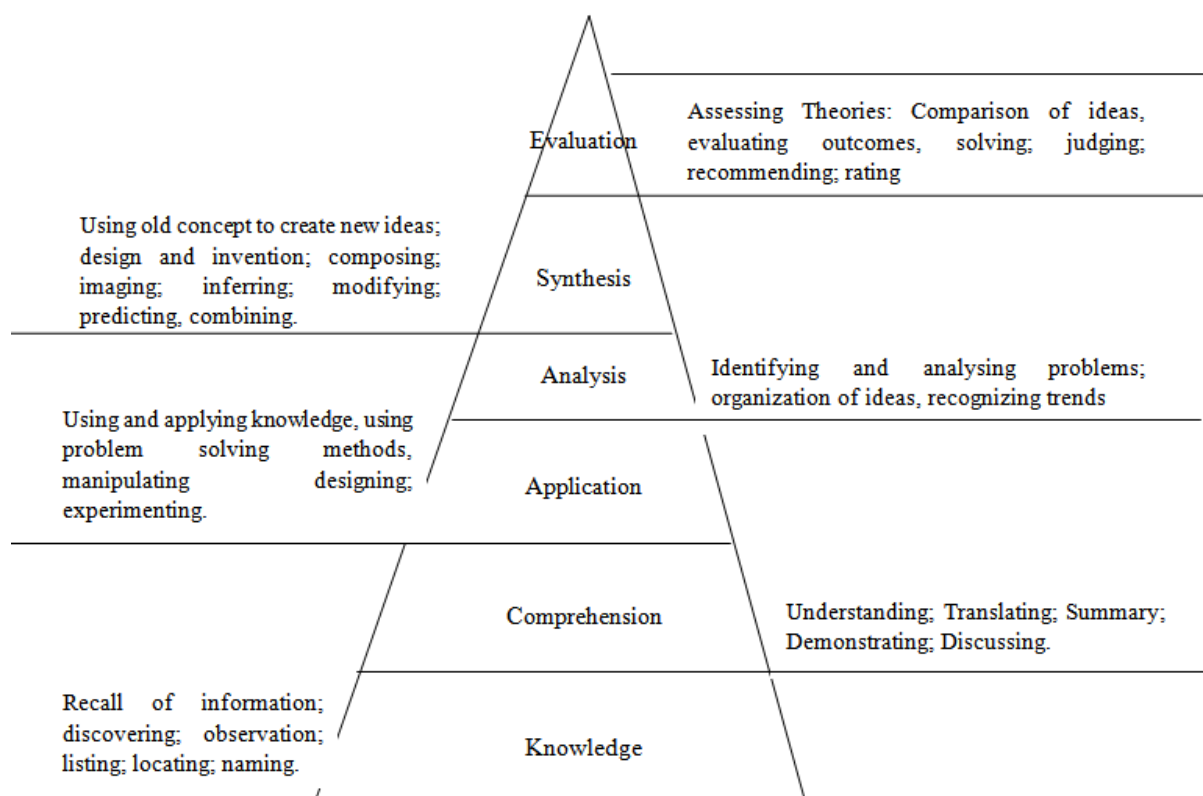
Evaluation

Assessing Theories: Comparison of ideas, evaluating outcomes, solving; judging; recommending; rating

Using old concept to create new ideas; design and invention; composing; imaging; inferring; modifying; predicting, combining.

Synthesis

Analysis

Identifying and analysing problems; organization of ideas, recognizing trends

Using and applying knowledge, using problem solving methods, manipulating designing; experimenting.

Application

Comprehension

Understanding; Translating; Summary; Demonstrating; Discussing.

Recall of information; discovering; observation; listing; locating; naming.

Knowledge